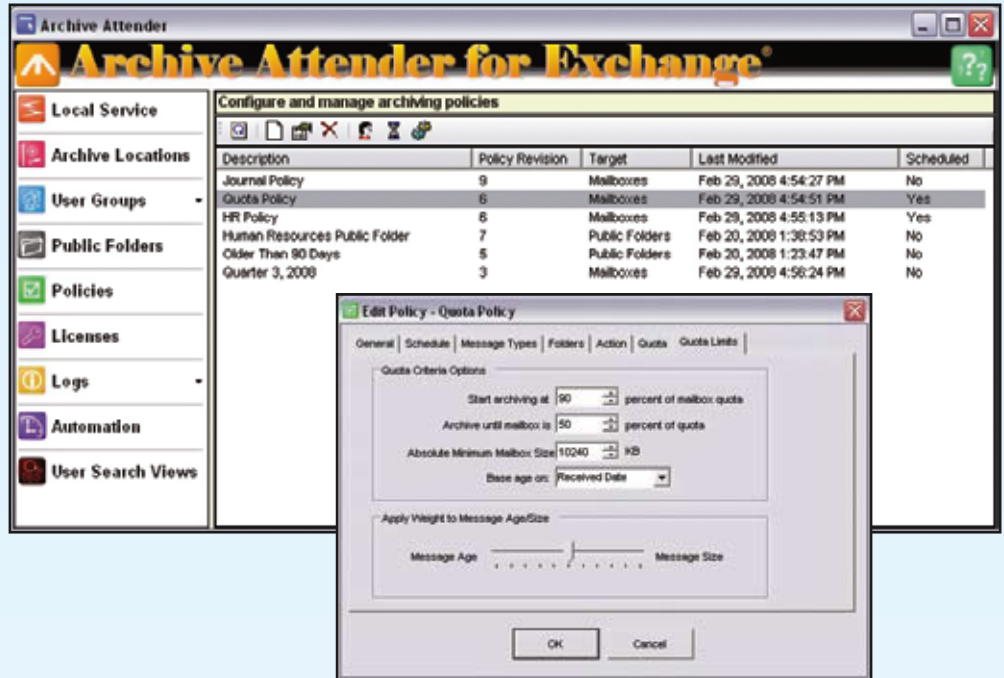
Archive Attender

Archive Attender for Exchange®

?

Local Service
Archive Locations
User Groups
Public Folders
Policies
Licenses
Logs
Automation
User Search Views

Configure and manage archiving policies

| Description | Policy Revision | Target | Last Modified | Scheduled |
|---|---|---|---|---|
| Journal Policy | 9 | Mailboxes | Feb 29, 2008 4:54:27 PM | No |
| Quota Policy | 6 | Mailboxes | Feb 29, 2008 4:54:51 PM | Yes |
| HR Policy | 6 | Mailboxes | Feb 29, 2008 4:55:13 PM | Yes |
| Human Resources Public Folder | 7 | Public Folders | Feb 20, 2008 1:38:53 PM | No |
| Older Than 90 Days | 5 | Public Folders | Feb 20, 2008 1:23:47 PM | No |
| Quarter 3, 2008 | 3 | Mailboxes | Feb 29, 2008 4:56:24 PM | No |

Edit Policy - Quota Policy

General | Schedule | Message Types | Folders | Action | Quota | Quota Limits

Quota Criteria Options

Start archiving at 90 percent of mailbox quota

Archive until mailbox is 50 percent of quota

Absolute Minimum Mailbox Size 10240 KB

Base age on: Received Date

Apply Weight to Message Age/Size

Message Age Message Size

OK Cancel